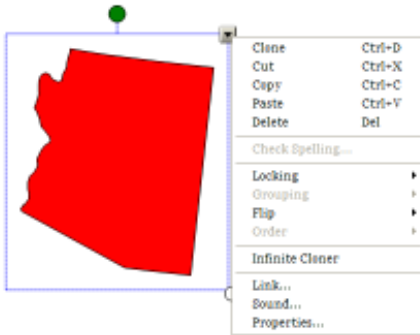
| | |
|---|---|
| Clone | Ctrl+D |
| Cut | Ctrl+X |
| Copy | Ctrl+C |
| Paste | Ctrl+V |
| Delete | Del |

Check Spelling...

Locking
Grouping
Flip
Order

Infinite Cloner

Link...
Sound...
Properties...